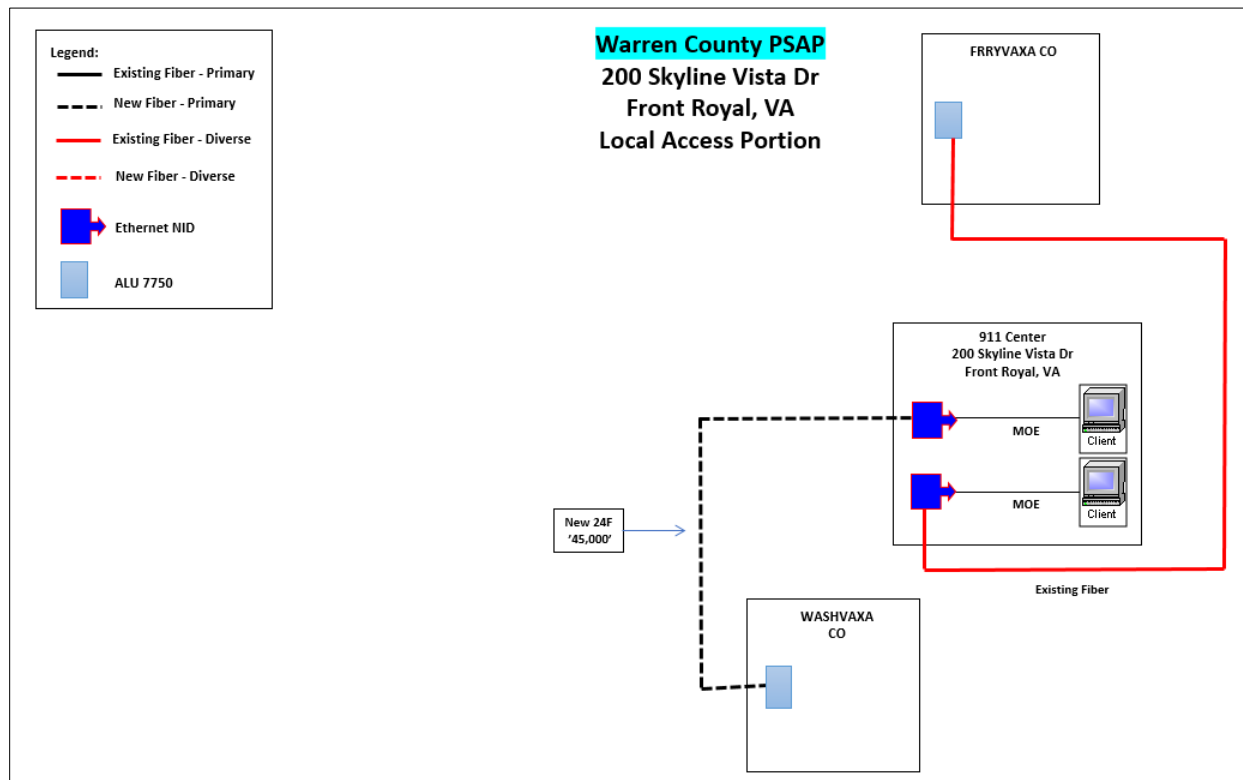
Legend:
Existing Fiber - Primary
New Fiber - Primary
Existing Fiber - Diverse
New Fiber - Diverse
Ethernet NID
ALU 7750

Warren County PSAP
200 Skyline Vista Dr
Front Royal, VA
Local Access Portion

FRRYVAXA CO

911 Center
200 Skyline Vista Dr
Front Royal, VA

MOE
Client
MOE
Client

New 24F
'45,000'

Existing Fiber

WASHVAXA
CO